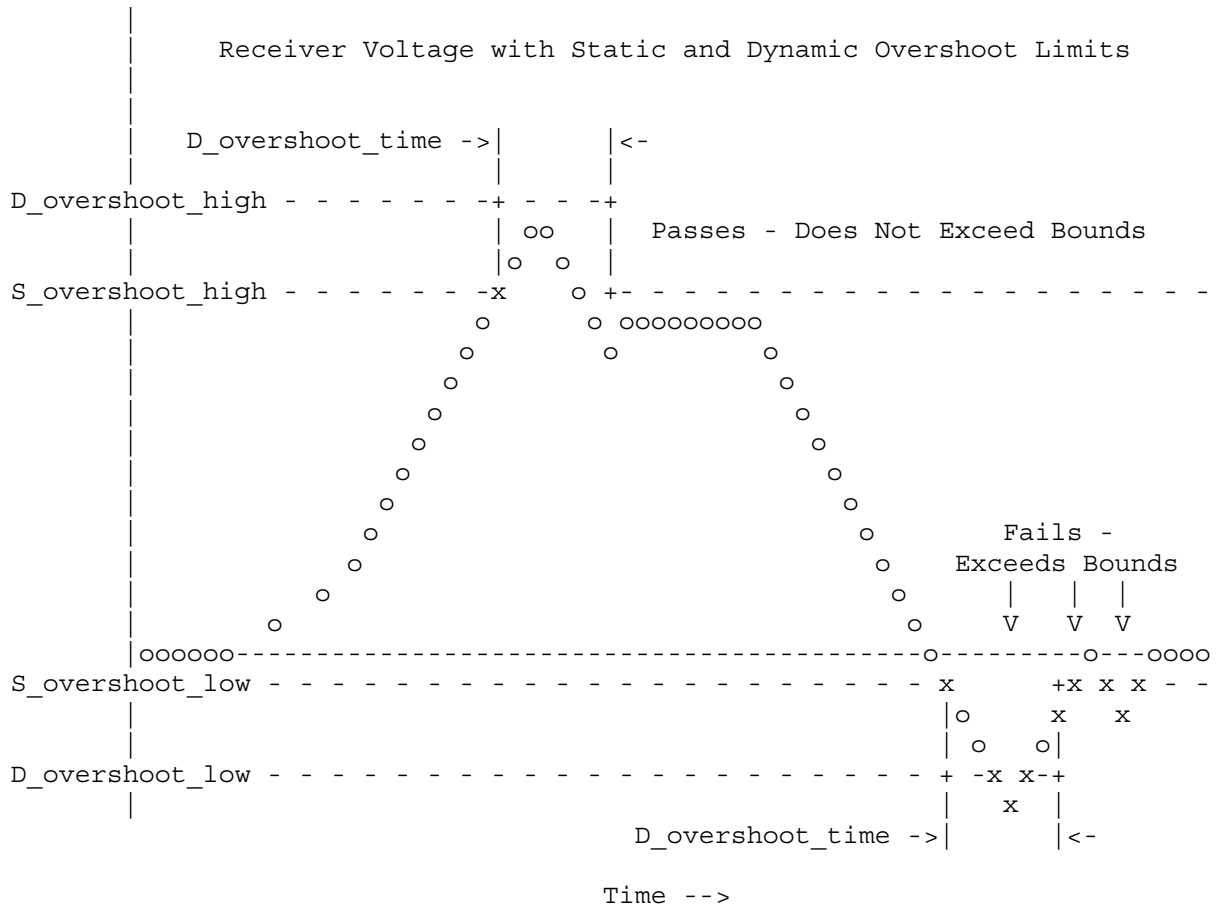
Receiver Voltage with Static and Dynamic Overshoot Limits

D_overshoot_time ->| |<-

D_overshoot_high

Passes - Does Not Exceed Bounds

S_overshoot_high

Fails - Exceeds Bounds

V V V

S_overshoot_low

D_overshoot_low

D_overshoot_time ->| |<-

Time -->